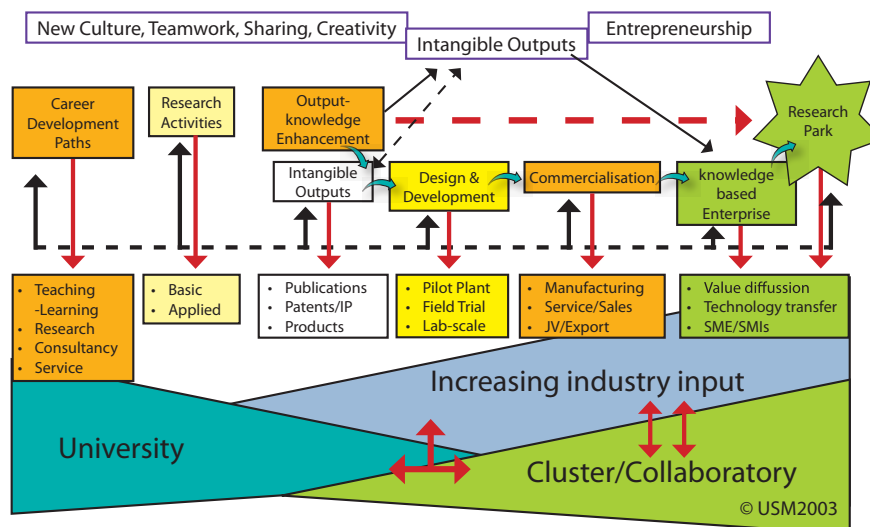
New Culture, Teamwork, Sharing, Creativity

Intangible Outputs

Entrepreneurship

Career Development Paths

Research Activities

Output-knowledge Enhancement

Research Park

Intangible Outputs

Design & Development

Commercialisation

knowledge based Enterprise

- Teaching -Learning
- Research
- Consultancy
- Service

- Basic
- Applied

- Publications
- Patents/IP
- Products

- Pilot Plant
- Field Trial
- Lab-scale

- Manufacturing
- Service/Sales
- JV/Export

- Value diffussion
- Technology transfer
- SME/SMIs

Increasing industry input

University

Cluster/Collaboratory

© USM2003